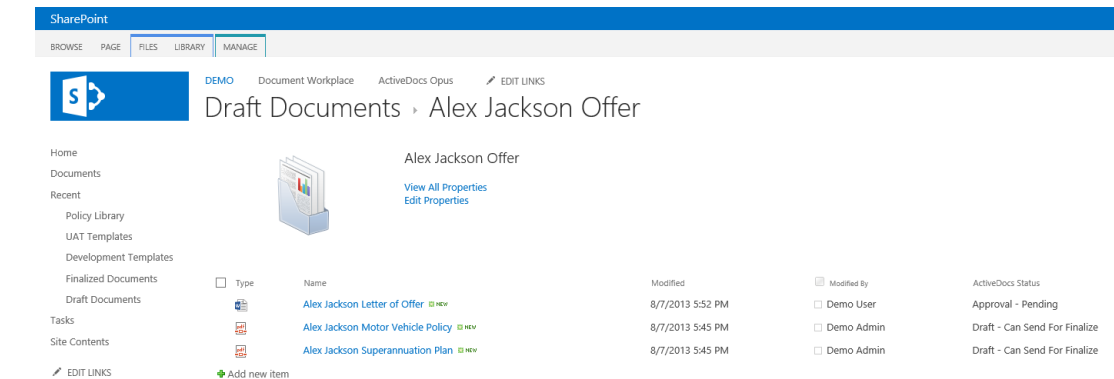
SharePoint

BROWSE PAGE FILES LIBRARY MANAGE

S

DEMO Document Workplace ActiveDocs Opus EDIT LINKS

Draft Documents › Alex Jackson Offer

Home
Documents
Recent
Policy Library
UAT Templates
Development Templates
Finalized Documents
Draft Documents
Tasks
Site Contents
EDIT LINKS

Alex Jackson Offer
View All Properties
Edit Properties

| Type | Name | Modified | Modified By | ActiveDocs Status |
|---|---|---|---|---|
| | Alex Jackson Letter of Offer NEW | 8/7/2013 5:52 PM | Demo User | Approval - Pending |
| | Alex Jackson Motor Vehicle Policy NEW | 8/7/2013 5:45 PM | Demo Admin | Draft - Can Send For Finalize |
| | Alex Jackson Superannuation Plan NEW | 8/7/2013 5:45 PM | Demo Admin | Draft - Can Send For Finalize |

Add new item